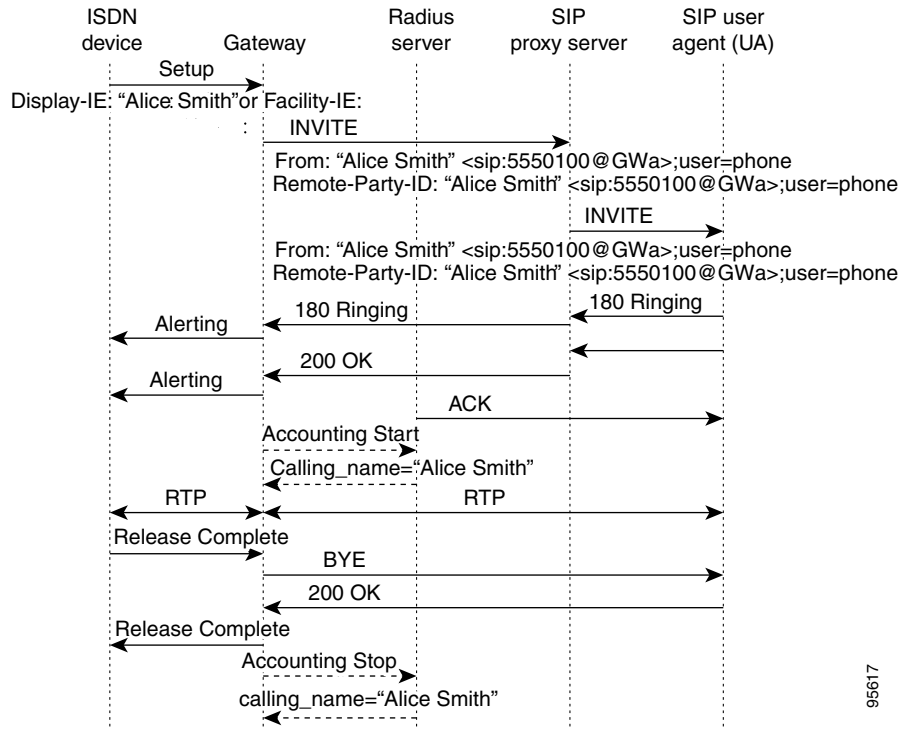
ISDN device

Gateway

Radius server

SIP proxy server

SIP user agent (UA)

Setup

Display-IE: "Alice Smith" or Facility-IE:

INVITE

From: "Alice Smith" <sip:5550100@GWa>;user=phone
Remote-Party-ID: "Alice Smith" <sip:5550100@GWa>;user=phone

INVITE

From: "Alice Smith" <sip:5550100@GWa>;user=phone
Remote-Party-ID: "Alice Smith" <sip:5550100@GWa>;user=phone

180 Ringing

180 Ringing

Alerting

200 OK

Alerting

ACK

Accounting Start

Calling_name="Alice Smith"

RTP

RTP

Release Complete

BYE

200 OK

Release Complete

Accounting Stop

calling_name="Alice Smith"

95617